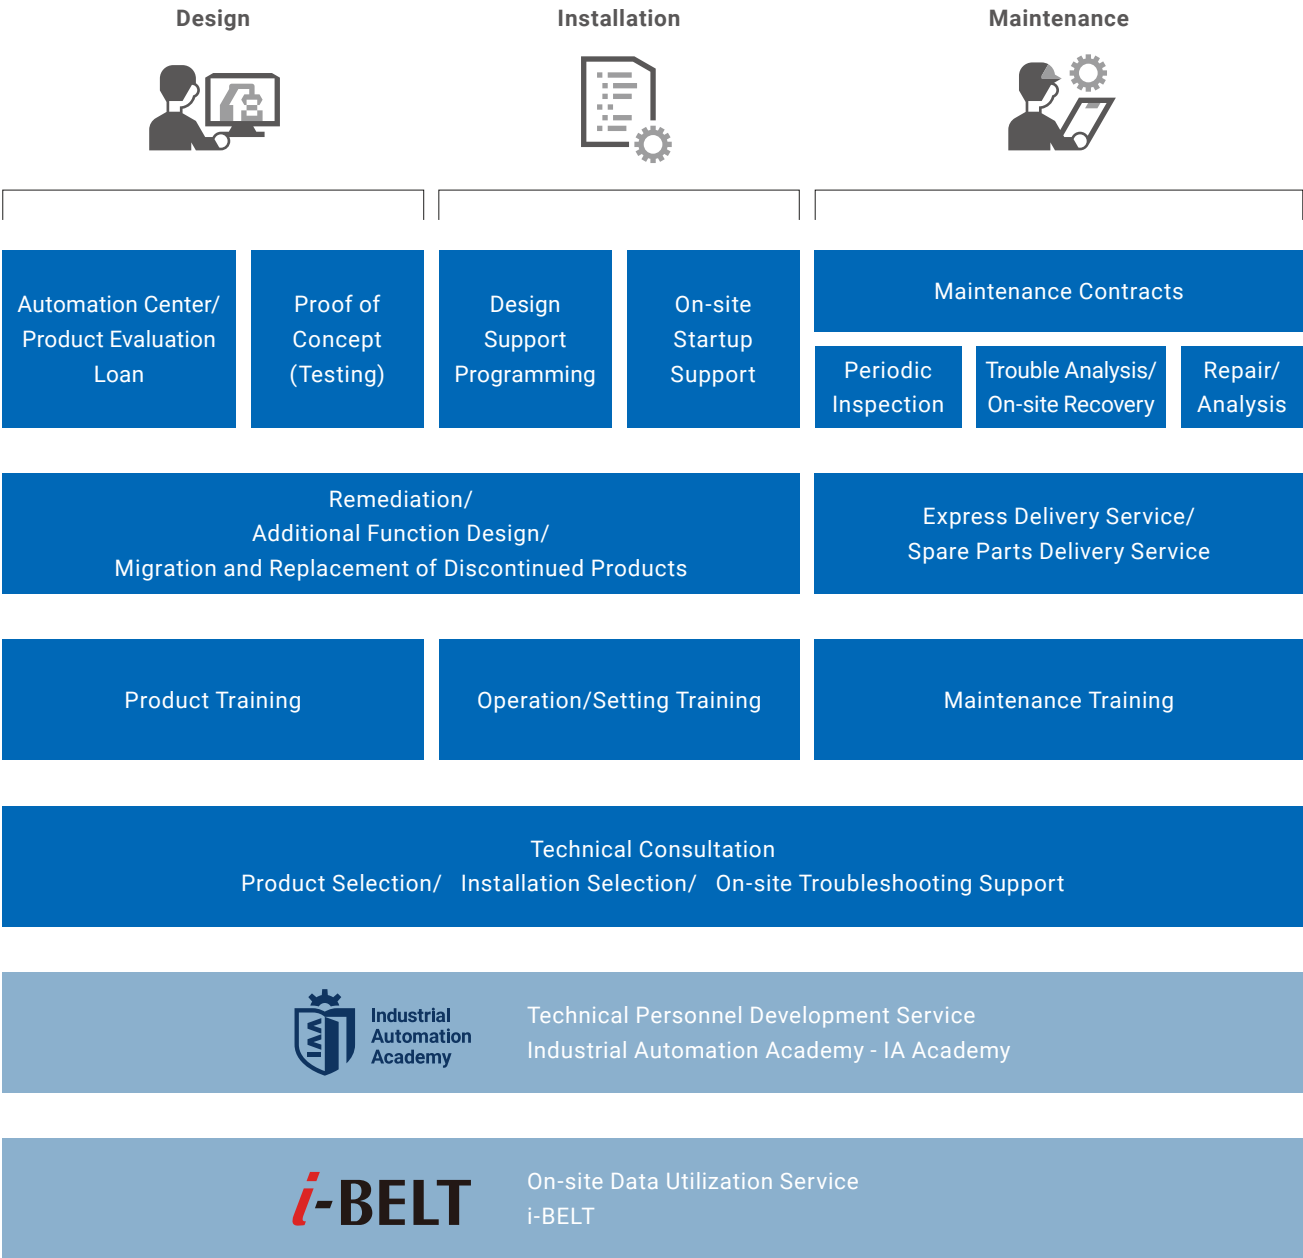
Design

Installation

Maintenance

Automation Center/ Product Evaluation Loan

Proof of Concept (Testing)

Design Support Programming

On-site Startup Support

Maintenance Contracts

Periodic Inspection

Trouble Analysis/ On-site Recovery

Repair/ Analysis

Remediation/
Additional Function Design/
Migration and Replacement of Discontinued Products

Express Delivery Service/
Spare Parts Delivery Service

Product Training

Operation/Setting Training

Maintenance Training

Technical Consultation
Product Selection/ Installation Selection/ On-site Troubleshooting Support

IAA
Industrial Automation Academy

Technical Personnel Development Service
Industrial Automation Academy - IA Academy

i-BELT

On-site Data Utilization Service
i-BELT